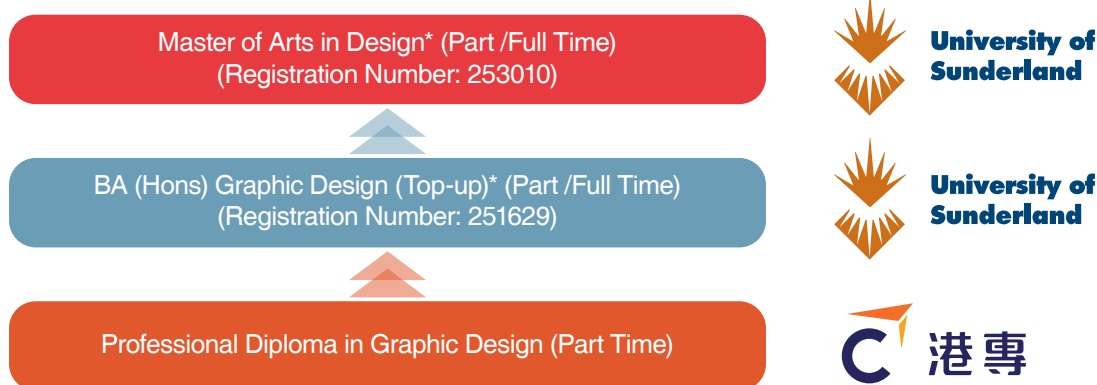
Master of Arts in Design* (Part /Full Time)
(Registration Number: 253010)

University of Sunderland

BA (Hons) Graphic Design (Top-up)* (Part /Full Time)
(Registration Number: 251629)

University of Sunderland

Professional Diploma in Graphic Design (Part Time)

港專